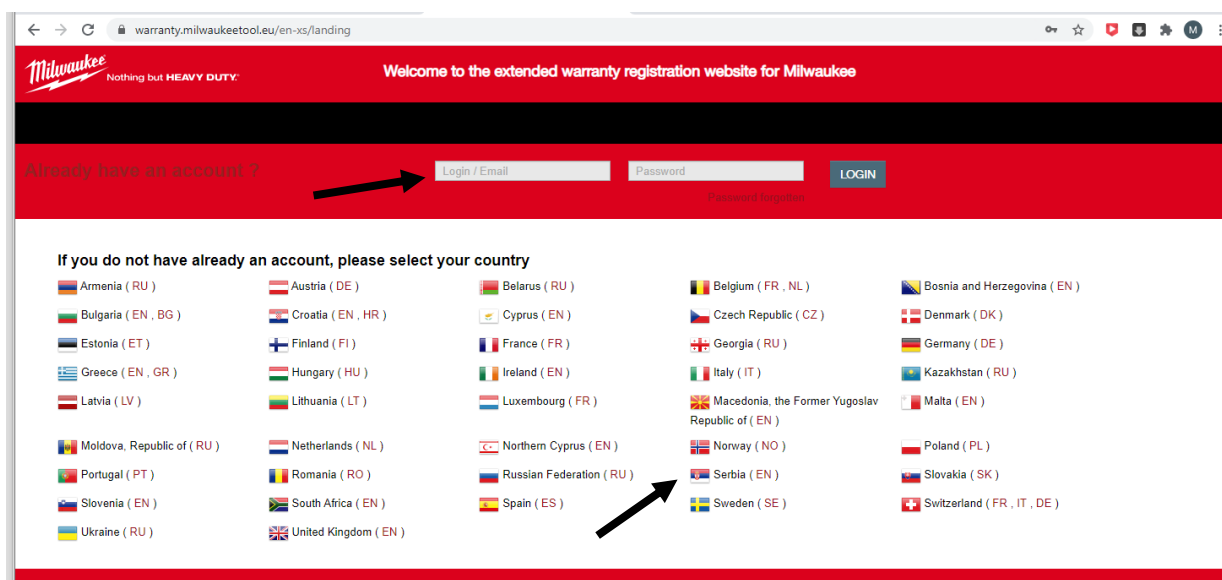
warranty.milwaukeetool.eu/en-xs/landing

Milwaukee Nothing but HEAVY DUTY.

Welcome to the extended warranty registration website for Milwaukee

Already have an account ?

Login / Email

Password

LOGIN

Password forgotten

If you do not have already an account, please select your country

Armenia ( RU )
Austria ( DE )
Belarus ( RU )
Belgium ( FR , NL )
Bosnia and Herzegovina ( EN )
Bulgaria ( EN , BG )
Croatia ( EN , HR )
Cyprus ( EN )
Czech Republic ( CZ )
Denmark ( DK )
Estonia ( ET )
Finland ( FI )
France ( FR )
Georgia ( RU )
Germany ( DE )
Greece ( EN , GR )
Hungary ( HU )
Ireland ( EN )
Italy ( IT )
Kazakhstan ( RU )
Latvia ( LV )
Lithuania ( LT )
Luxembourg ( FR )
Macedonia, the Former Yugoslav Republic of ( EN )
Malta ( EN )
Moldova, Republic of ( RU )
Netherlands ( NL )
Northern Cyprus ( EN )
Norway ( NO )
Poland ( PL )
Portugal ( PT )
Romania ( RO )
Russian Federation ( RU )
Serbia ( EN )
Slovakia ( SK )
Slovenia ( EN )
South Africa ( EN )
Spain ( ES )
Sweden ( SE )
Switzerland ( FR , IT , DE )
Ukraine ( RU )
United Kingdom ( EN )